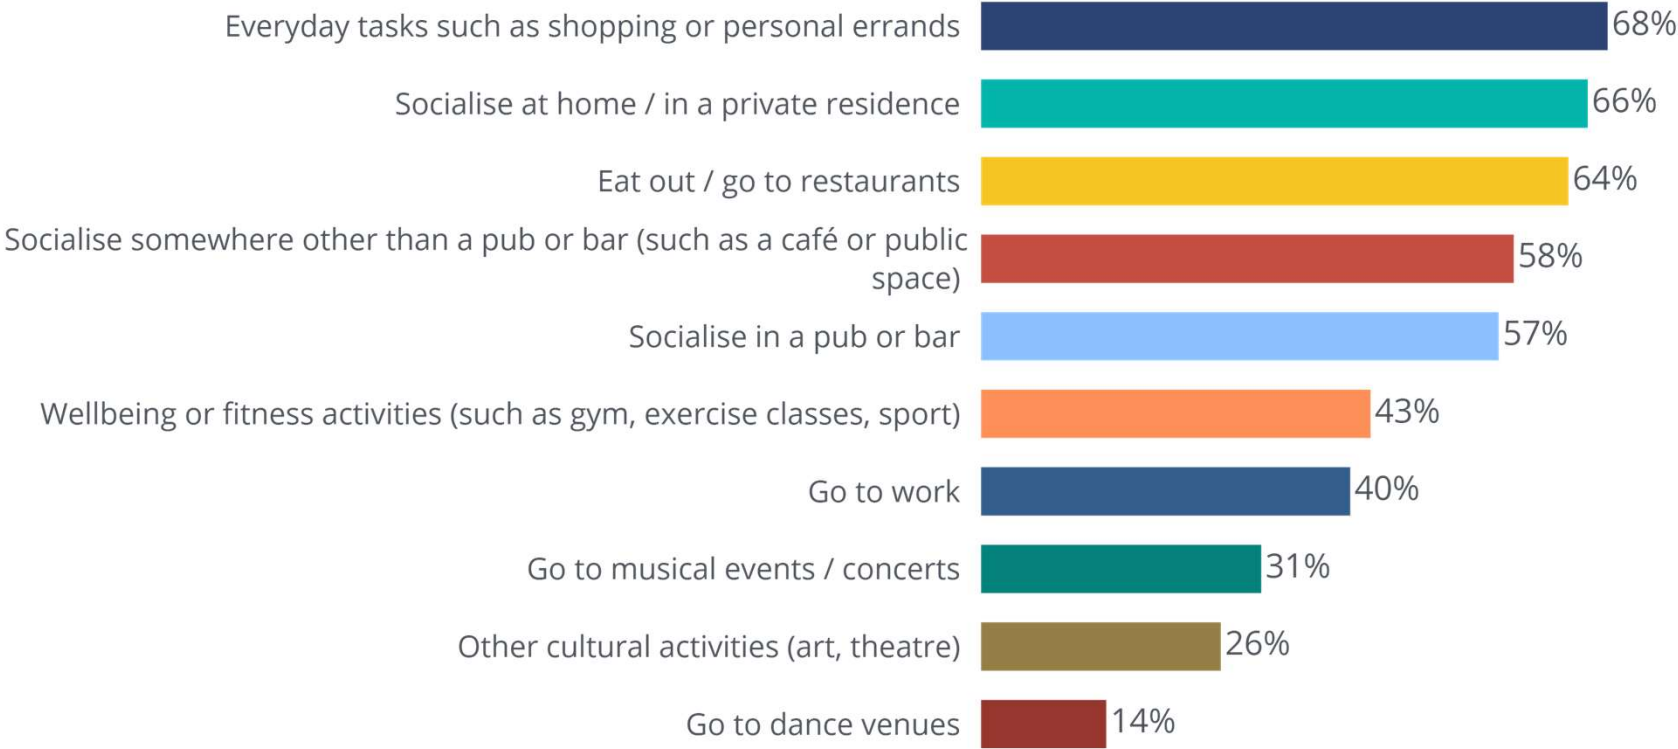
Everyday tasks such as shopping or personal errands 68%

Socialise at home / in a private residence 66%

Eat out / go to restaurants 64%

Socialise somewhere other than a pub or bar (such as a café or public space) 58%

Socialise in a pub or bar 57%

Wellbeing or fitness activities (such as gym, exercise classes, sport) 43%

Go to work 40%

Go to musical events / concerts 31%

Other cultural activities (art, theatre) 26%

Go to dance venues 14%